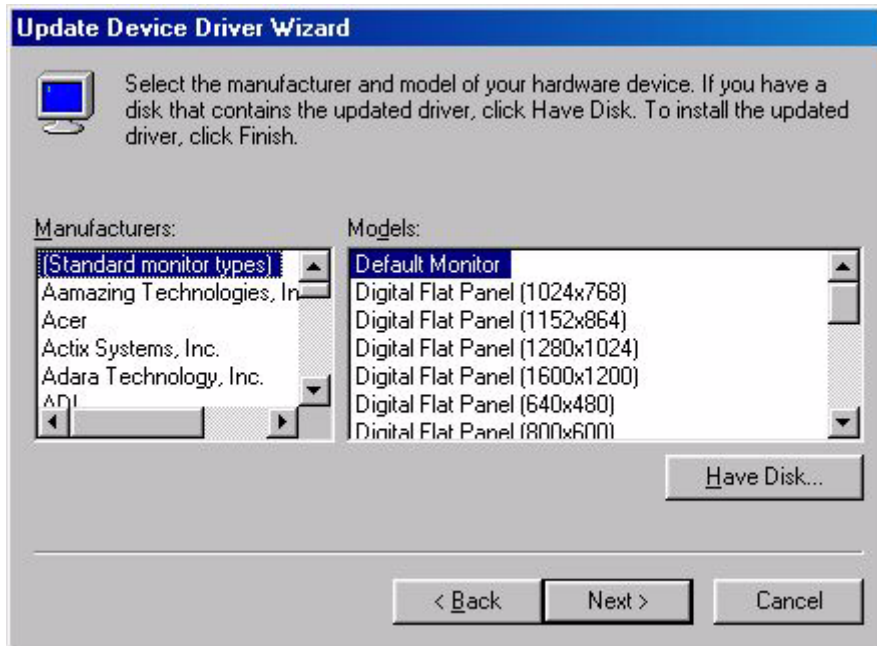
Update Device Driver Wizard

Select the manufacturer and model of your hardware device. If you have a disk that contains the updated driver, click Have Disk. To install the updated driver, click Finish.

Manufacturers:

(Standard monitor types)
Aamazing Technologies, In
Acer
Actix Systems, Inc.
Adara Technology, Inc.
ADI

Models:

Default Monitor
Digital Flat Panel (1024x768)
Digital Flat Panel (1152x864)
Digital Flat Panel (1280x1024)
Digital Flat Panel (1600x1200)
Digital Flat Panel (640x480)
Digital Flat Panel (800x600)

Have Disk...

< Back
Next >
Cancel